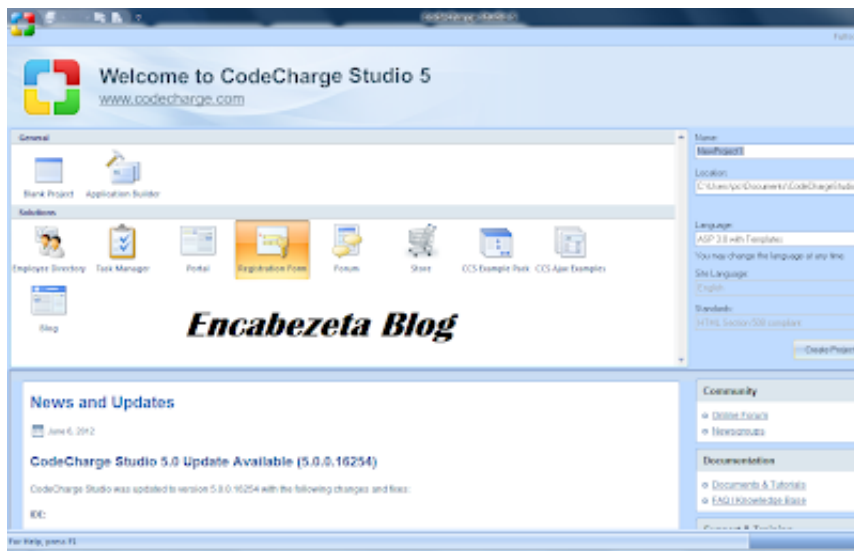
Welcome to CodeCharge Studio 5
www.codecharge.com

General
Blank Project
Application Builder

Solutions
Employee Directory
Task Manager
Portal
Registration Form
Forum
Store
CCS Example Pack
CCS Ajax Examples
Blog

Encabezeta Blog

Name:
NewProject1
Location:
C:\Users\pc\Documents\CodeChargeStudio
Language:
ASP 3.0 with Templates
You may change the language at any time
Site Language:
English
Standards:
HTML Section 508 compliant
Create Project

News and Updates
June 6, 2012
CodeCharge Studio 5.0 Update Available (5.0.0.16254)
CodeCharge Studio was updated to version 5.0.0.16254 with the following changes and fixes:
IDE:

Community
Online Forum
Newsgroups

Documentation
Documents & Tutorials
FAQ / Knowledge Base

For Help, press F1